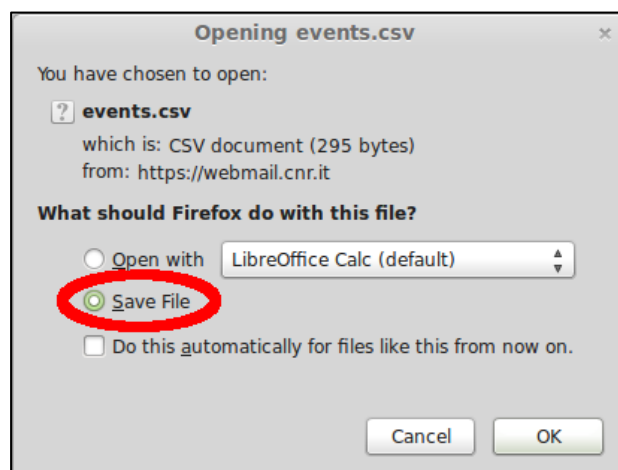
Opening events.csv

×

You have chosen to open:

events.csv

which is: CSV document (295 bytes)

from: https://webmail.cnr.it

What should Firefox do with this file?

Open with LibreOffice Calc (default)

Save File

Do this automatically for files like this from now on.

Cancel

OK